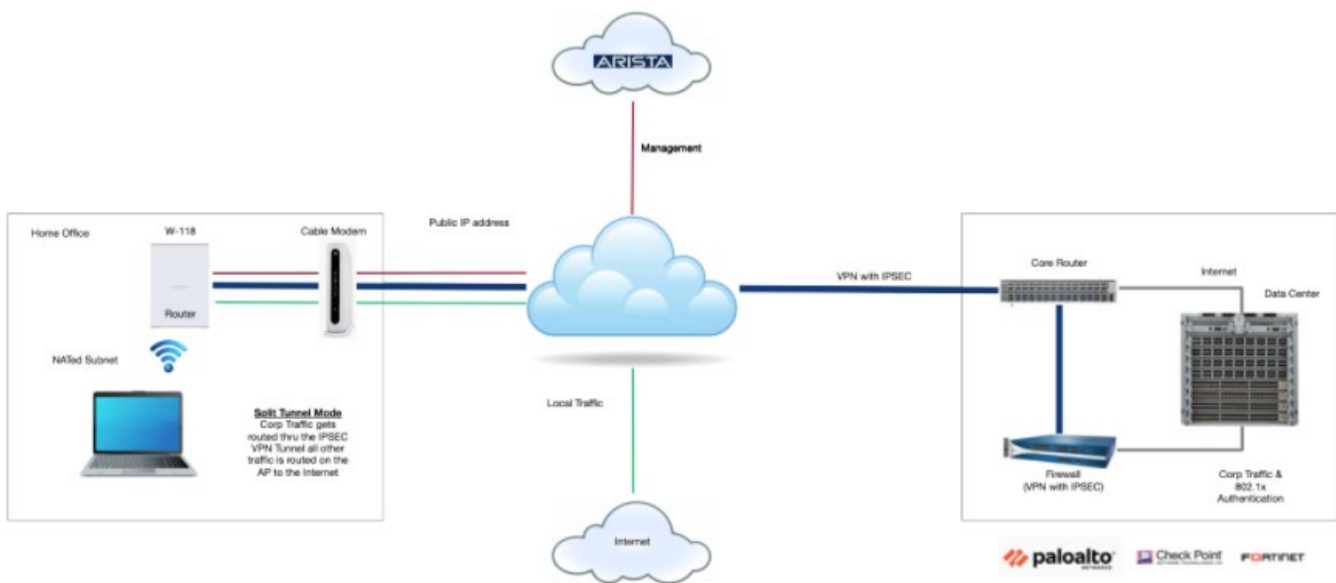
ARISTA

Management

Home Office

W-118

Router

Cable Modem

Public IP address

NATed Subnet

Split Tunnel Mode
Corp Traffic gets routed thru the IPSEC VPN Tunnel all other traffic is routed on the AP to the Internet

Local Traffic

Internet

VPN with IPSEC

Core Router

Internet

Data Center

Firewall
(VPN with IPSEC)

Corp Traffic & 802.1x Authentication

paloalto

Check Point

FORTINET